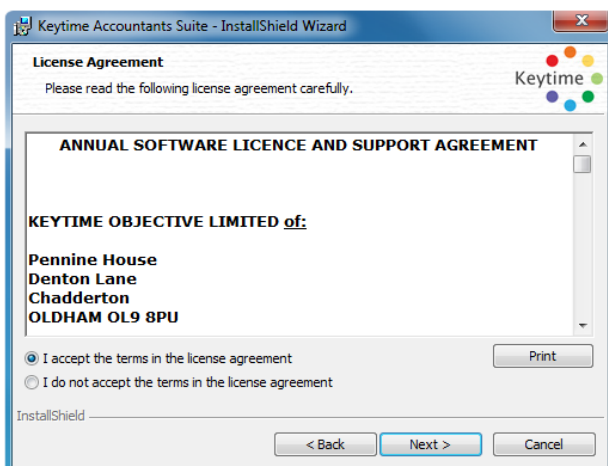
Keytime Accountants Suite - InstallShield Wizard

License Agreement

Please read the following license agreement carefully.

Keytime

ANNUAL SOFTWARE LICENCE AND SUPPORT AGREEMENT

KEYTIME OBJECTIVE LIMITED of:

Pennine House
Denton Lane
Chadderton
OLDHAM OL9 8PU

I accept the terms in the license agreement

I do not accept the terms in the license agreement

Print

InstallShield

< Back

Next >

Cancel